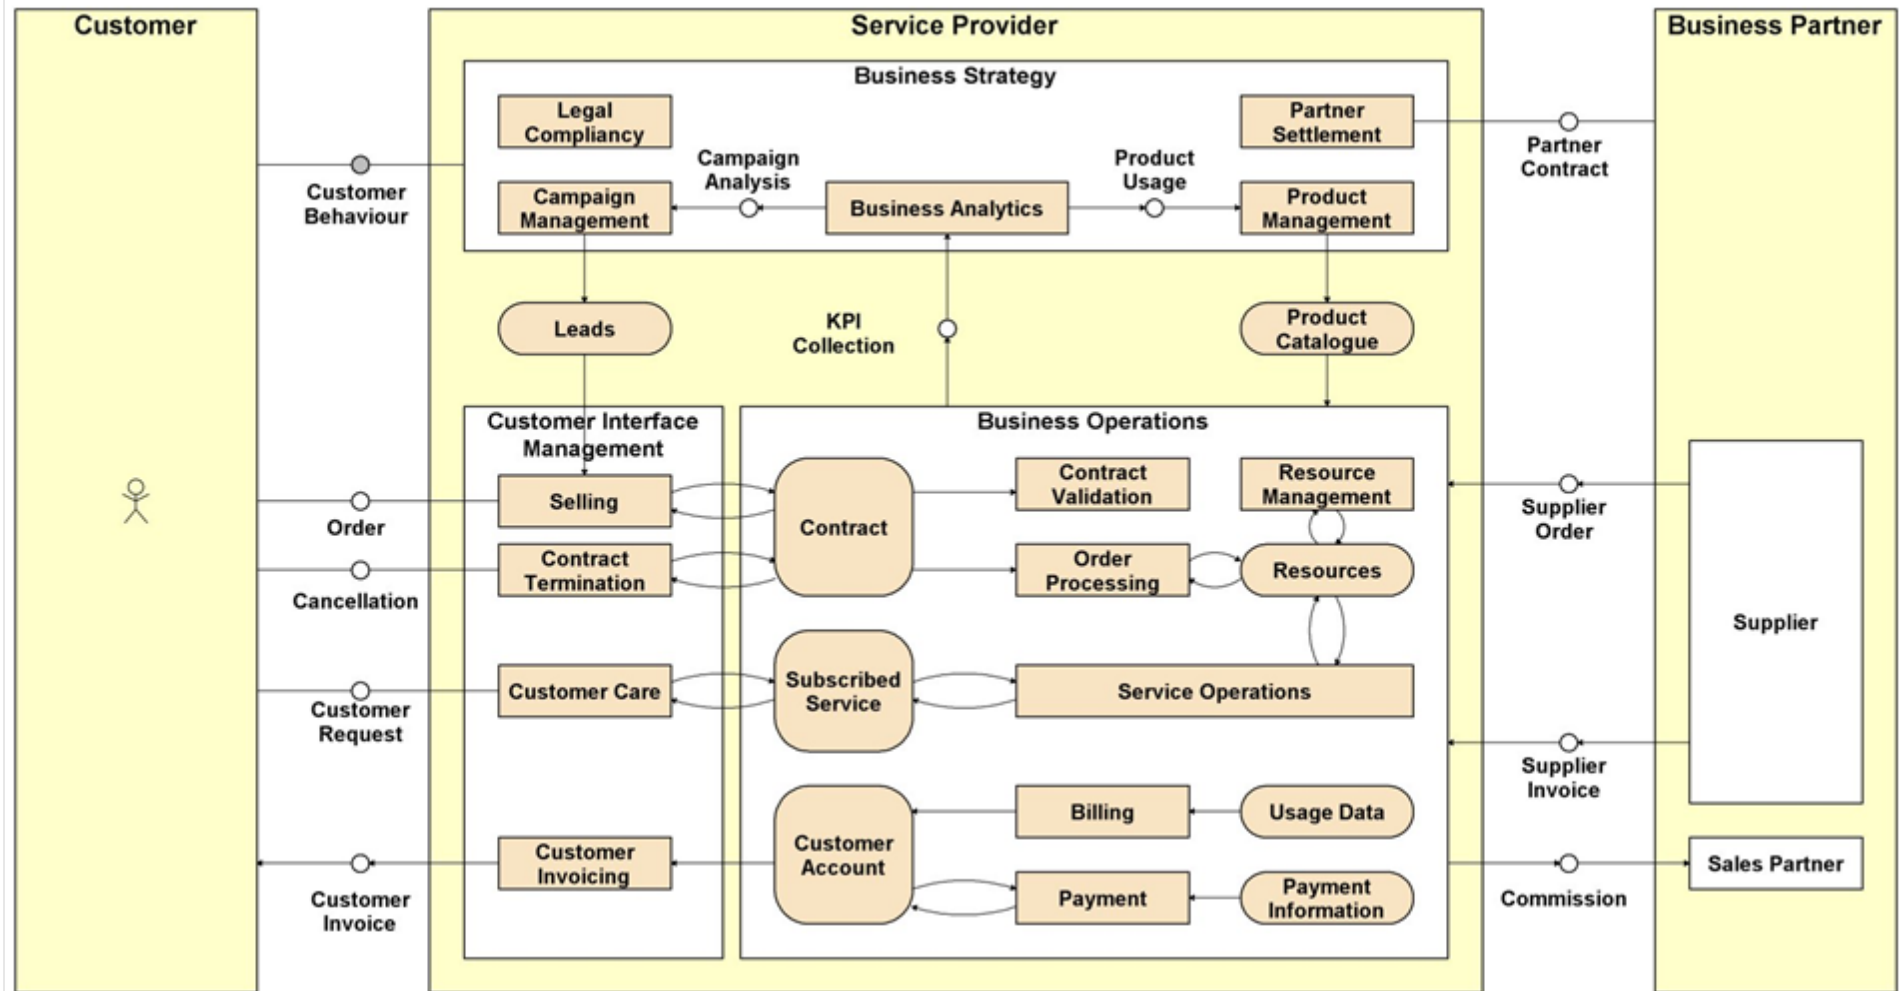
Customer

Service Provider

Business Partner

Business Strategy

Legal Compliancy

Partner Settlement

Partner Contract

Customer Behaviour

Campaign Analysis

Product Usage

Campaign Management

Business Analytics

Product Management

Leads

KPI Collection

Product Catalogue

Customer Interface Management

Business Operations

Selling

Order

Contract

Contract Validation

Resource Management

Supplier Order

Contract Termination

Cancellation

Order Processing

Resources

Supplier

Customer Care

Customer Request

Subscribed Service

Service Operations

Supplier Invoice

Billing

Usage Data

Customer Account

Customer Invoicing

Customer Invoice

Payment

Payment Information

Commission

Sales Partner